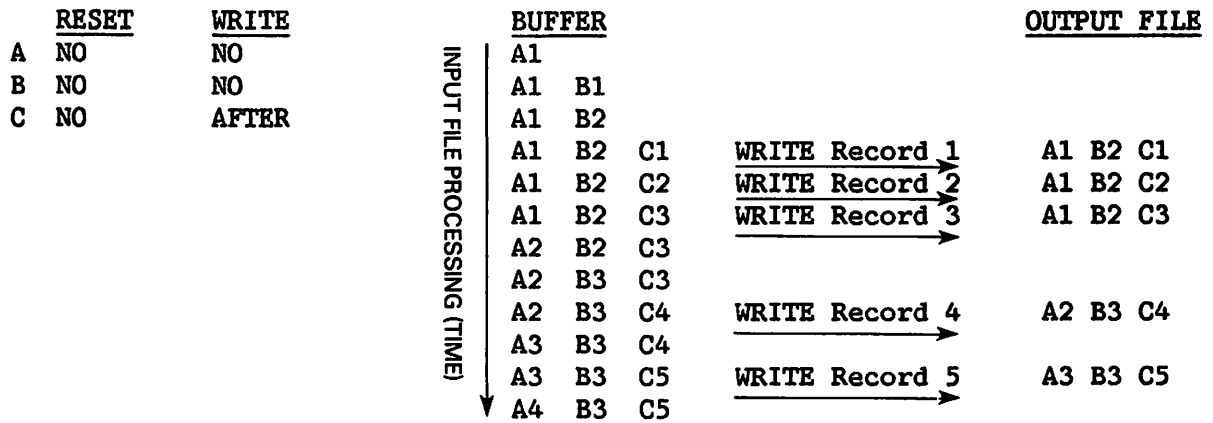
|   | RESET | WRITE |
|---|---|---|
| A | NO | NO |
| B | NO | NO |
| C | NO | AFTER |

INPUT FILE PROCESSING (TIME)

BUFFER
A1
A1 B1
A1 B2
A1 B2 C1 WRITE Record 1
A1 B2 C2 WRITE Record 2
A1 B2 C3 WRITE Record 3
A2 B2 C3
A2 B3 C3
A2 B3 C4 WRITE Record 4
A3 B3 C4
A3 B3 C5 WRITE Record 5
A4 B3 C5

OUTPUT FILE
A1 B2 C1
A1 B2 C2
A1 B2 C3
A2 B3 C4
A3 B3 C5